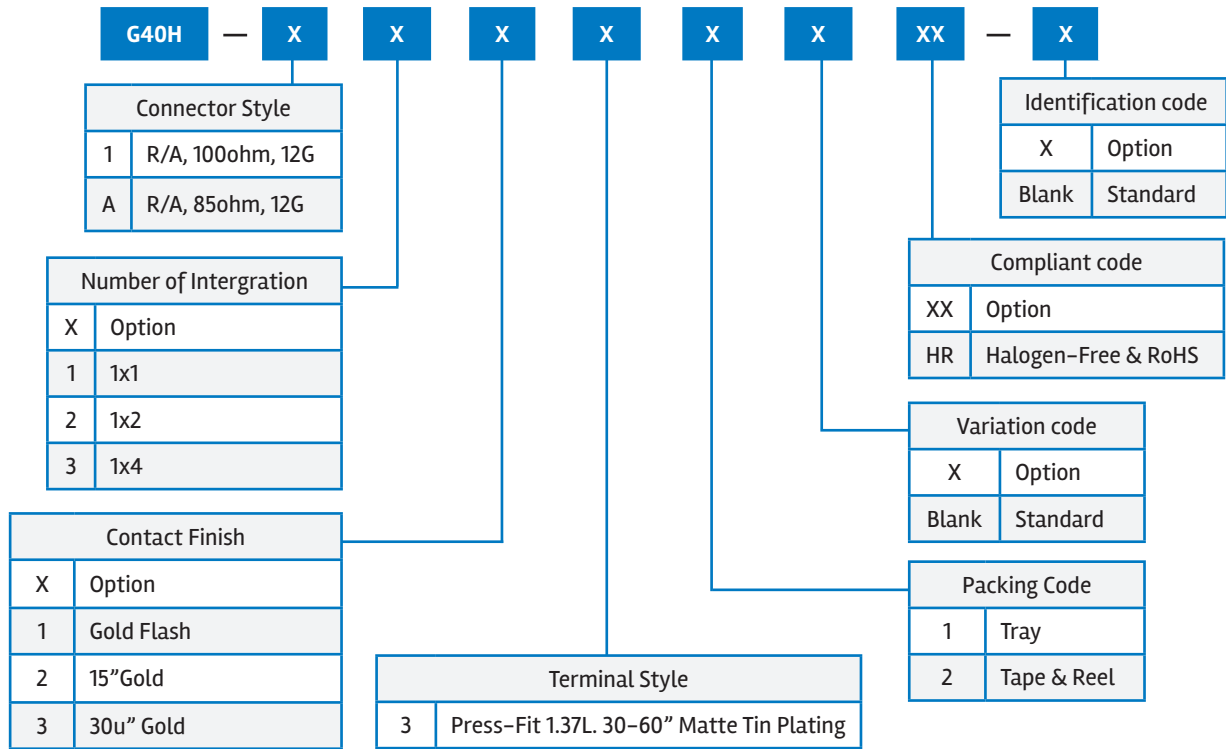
G40H — X X X X X X XX — X

| Connector Style | |
|---|---|
| 1 | R/A, 100ohm, 12G |
| A | R/A, 85ohm, 12G |

| Number of Intergration | |
|---|---|
| X | Option |
| 1 | 1x1 |
| 2 | 1x2 |
| 3 | 1x4 |

| Contact Finish | |
|---|---|
| X | Option |
| 1 | Gold Flash |
| 2 | 15”Gold |
| 3 | 30u” Gold |

| Terminal Style | |
|---|---|
| 3 | Press-Fit 1.37L. 30-60” Matte Tin Plating |

| Identification code | |
|---|---|
| X | Option |
| Blank | Standard |

| Compliant code | |
|---|---|
| XX | Option |
| HR | Halogen-Free & RoHS |

| Variation code | |
|---|---|
| X | Option |
| Blank | Standard |

| Packing Code | |
|---|---|
| 1 | Tray |
| 2 | Tape & Reel |